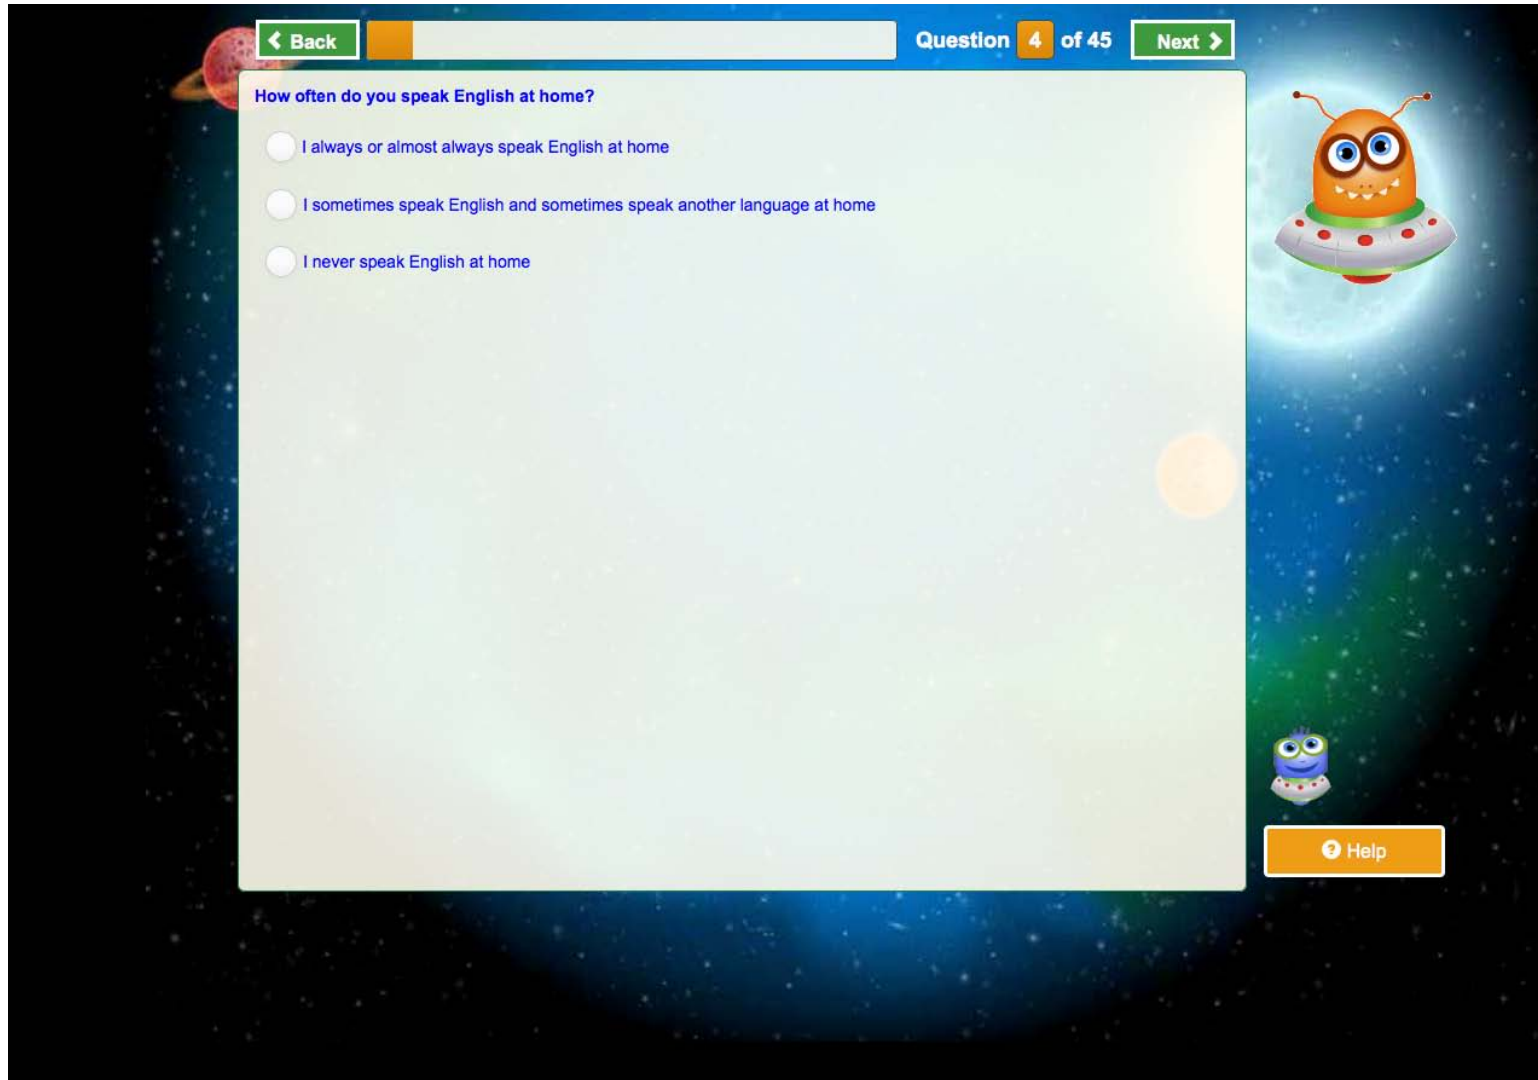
Back

Question 4 of 45

Next

How often do you speak English at home?

I always or almost always speak English at home

I sometimes speak English and sometimes speak another language at home

I never speak English at home

Help